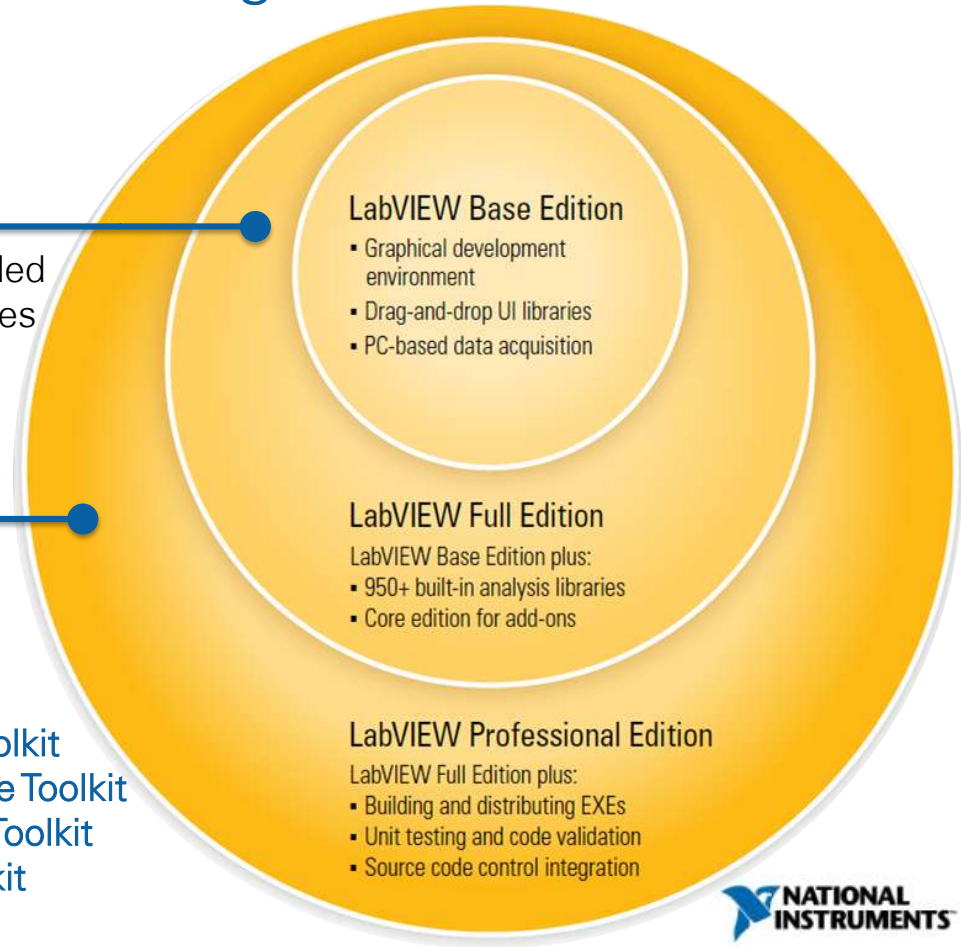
led
es

lkit
e Toolkit
Toolkit
it

LabVIEW Base Edition
- Graphical development environment
- Drag-and-drop UI libraries
- PC-based data acquisition

LabVIEW Full Edition
LabVIEW Base Edition plus:
- 950+ built-in analysis libraries
- Core edition for add-ons

LabVIEW Professional Edition
LabVIEW Full Edition plus:
- Building and distributing EXEs
- Unit testing and code validation
- Source code control integration

NATIONAL INSTRUMENTS